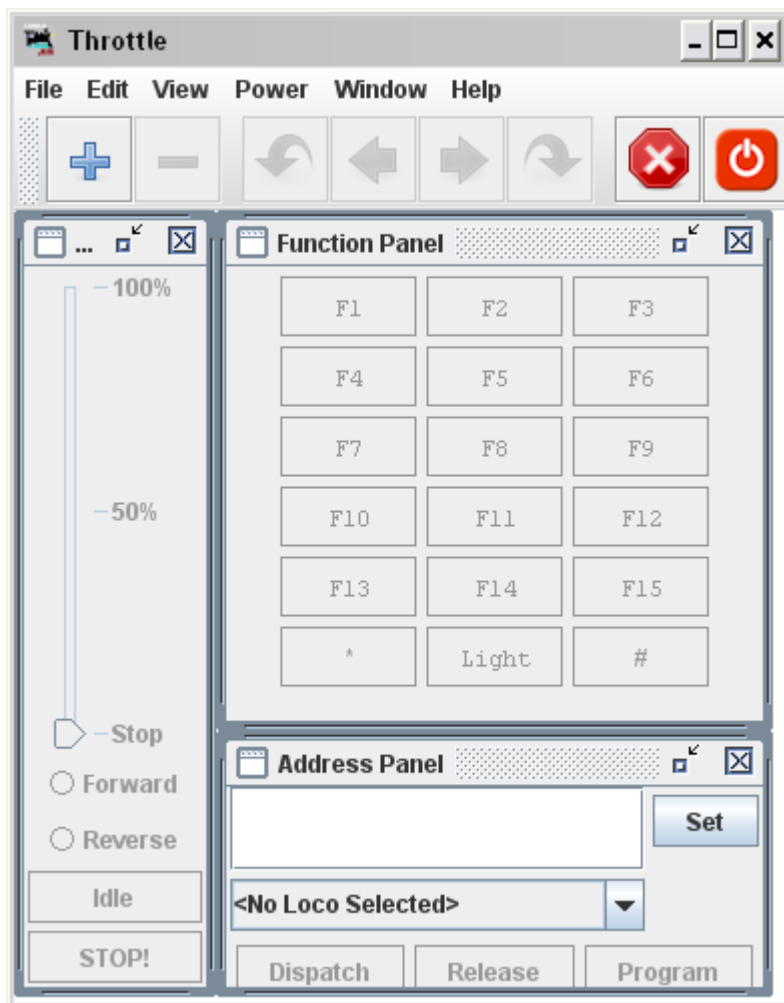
Throttle

File Edit View Power Window Help

...

100%

50%

Stop

Forward

Reverse

Idle

STOP!

Function Panel

| F1 | F2 | F3 |
|---|---|---|
| F4 | F5 | F6 |
| F7 | F8 | F9 |
| F10 | F11 | F12 |
| F13 | F14 | F15 |
| * | Light | # |

Address Panel

Set

<No Loco Selected>

Dispatch Release Program